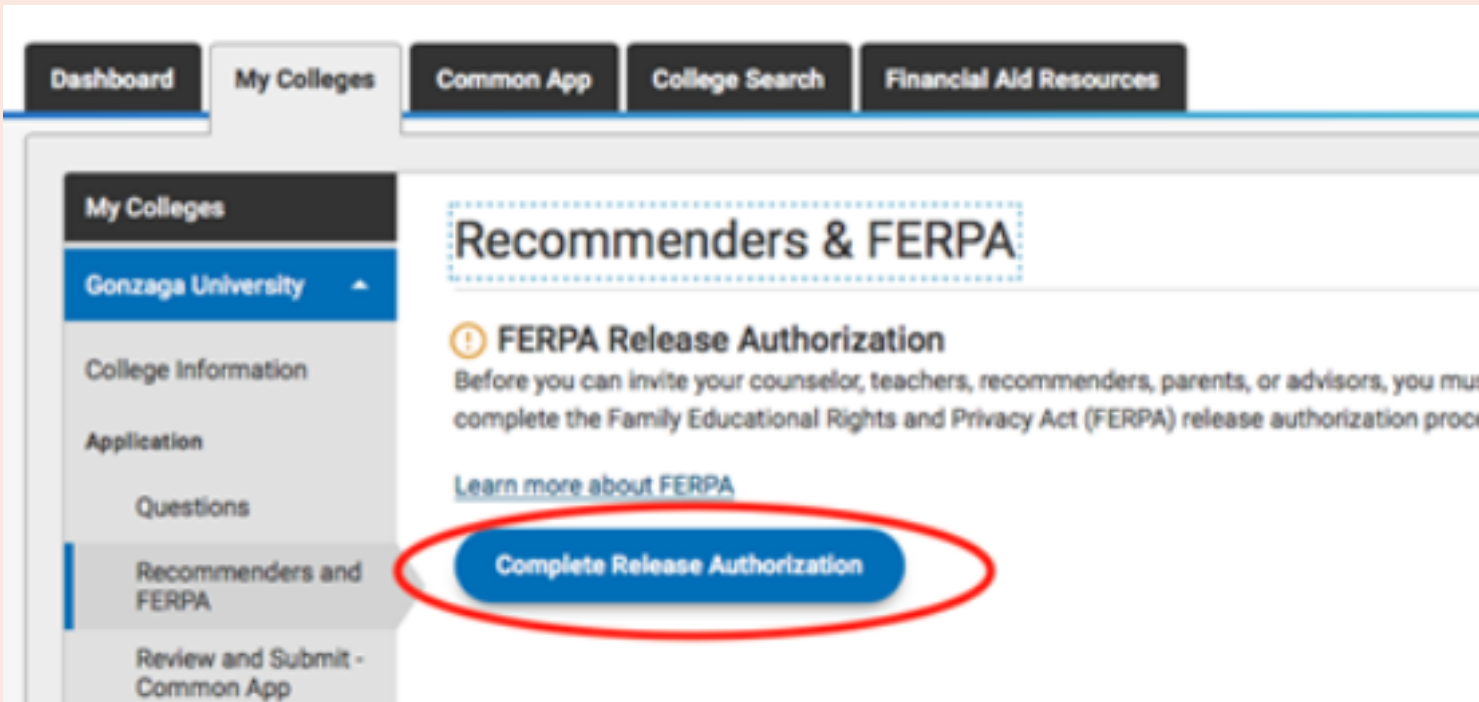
Dashboard My Colleges Common App College Search Financial Aid Resources

My Colleges

Gonzaga University

College Information

Application

Questions

Recommenders and FERPA

Review and Submit - Common App

Recommenders & FERPA

FERPA Release Authorization

Before you can invite your counselor, teachers, recommenders, parents, or advisors, you mu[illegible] complete the Family Educational Rights and Privacy Act (FERPA) release authorization proc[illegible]

Learn more about FERPA

Complete Release Authorization